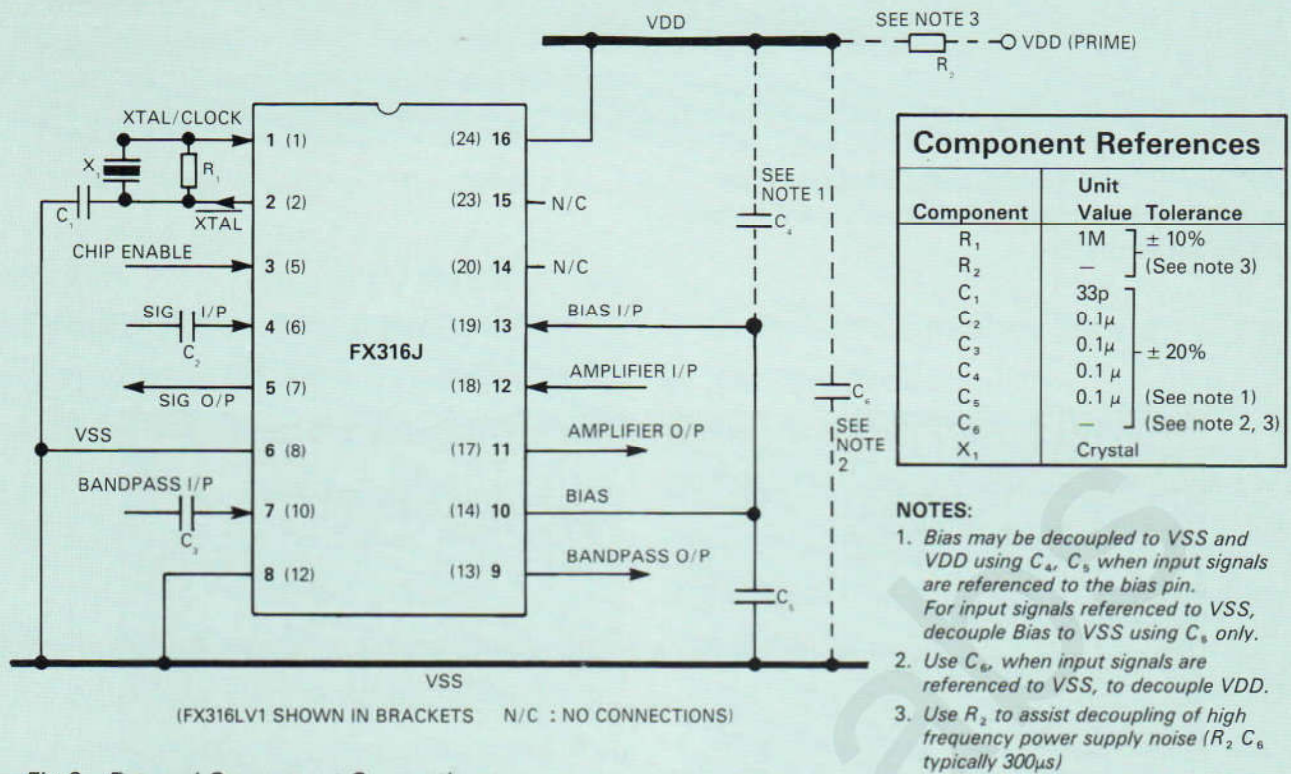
VDD
SEE NOTE 3
$R_2$
VDD (PRIME)

XTAL/CLOCK
$X_1$
$R_1$
$C_1$
$\overline{XTAL}$
CHIP ENABLE
SIG I/P
$C_2$
SIG O/P
VSS
BANDPASS I/P
$C_3$

1 (1)
2 (2)
3 (5)
4 (6)
5 (7)
6 (8)
7 (10)
8 (12)

FX316J

(24) 16
(23) 15 N/C
(20) 14 N/C
(19) 13 BIAS I/P
(18) 12 AMPLIFIER I/P
(17) 11 AMPLIFIER O/P
(14) 10 BIAS
(13) 9 BANDPASS O/P

SEE NOTE 1
$C_4$
$C_6$
SEE NOTE 2
$C_5$

VSS
(FX316LV1 SHOWN IN BRACKETS N/C : NO CONNECTIONS)

Component References

| Component | Unit Value | Tolerance |
|---|---|---|
| $R_1$ | 1M | ± 10% |
| $R_2$ | – | (See note 3) |
| $C_1$ | 33p | |
| $C_2$ | 0.1$\mu$ | |
| $C_3$ | 0.1$\mu$ | ± 20% |
| $C_4$ | 0.1 $\mu$ | |
| $C_5$ | 0.1 $\mu$ | (See note 1) |
| $C_6$ | – | (See note 2, 3) |
| $X_1$ | Crystal | |

NOTES:
1. Bias may be decoupled to VSS and VDD using $C_4$, $C_5$ when input signals are referenced to the bias pin. For input signals referenced to VSS, decouple Bias to VSS using $C_5$ only.
2. Use $C_6$, when input signals are referenced to VSS, to decouple VDD.
3. Use $R_2$ to assist decoupling of high frequency power supply noise ($R_2$ $C_6$ typically 300µs)

Fig.2 External Component Connections